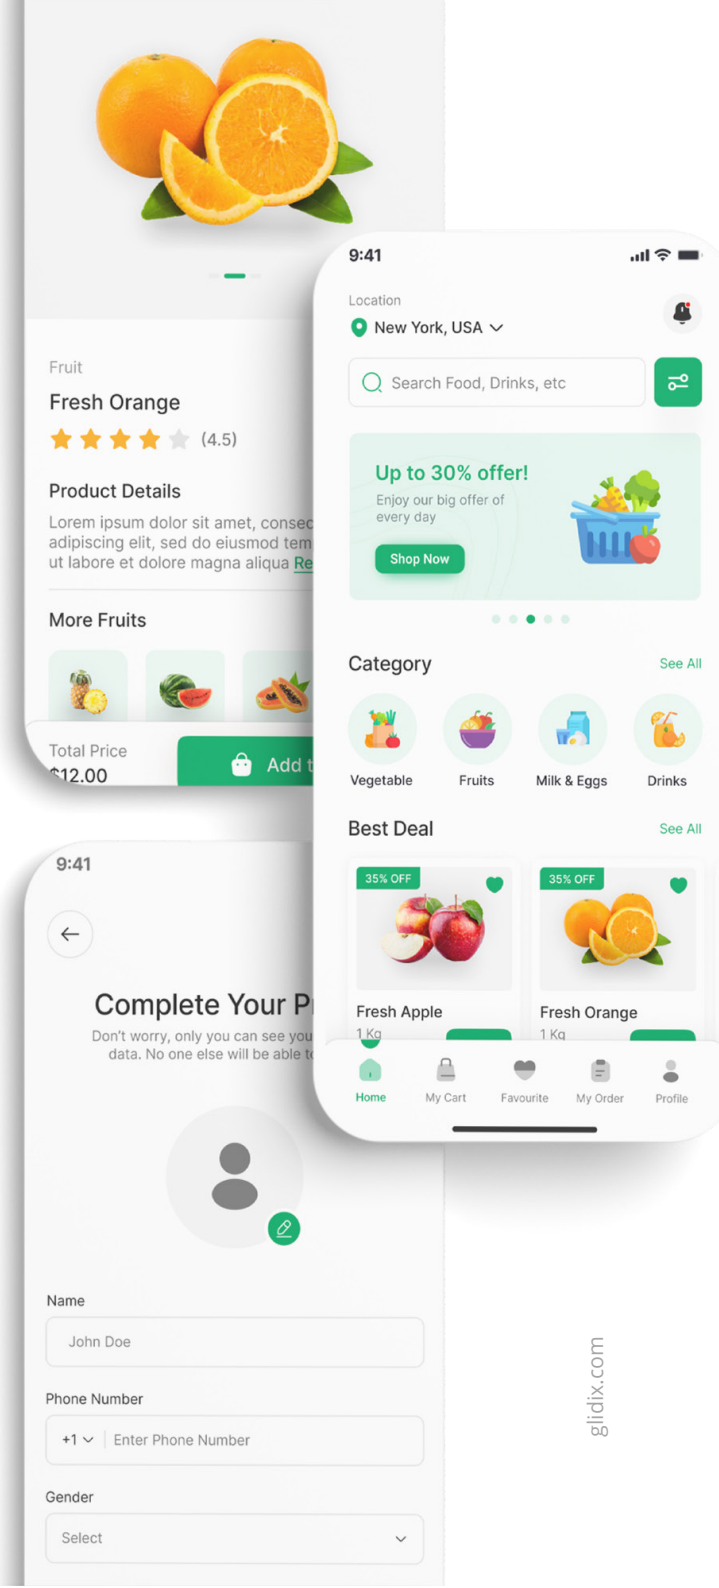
Fruit

Fresh Orange

(4.5)

Product Details

Lorem ipsum dolor sit amet, consec adipiscing elit, sed do eiusmod tem ut labore et dolore magna aliqua Re

More Fruits

Total Price
$12.00

Add t

9:41

Location

New York, USA

Search Food, Drinks, etc

Up to 30% offer!

Enjoy our big offer of every day

Shop Now

Category

See All

Vegetable

Fruits

Milk & Eggs

Drinks

Best Deal

See All

35% OFF

Fresh Apple

1 Kg

35% OFF

Fresh Orange

1 Kg

Home

My Cart

Favourite

My Order

Profile

9:41

Complete Your P

Don't worry, only you can see you data. No one else will be able t

Name

John Doe

Phone Number

+1

Enter Phone Number

Gender

Select

glidix.com